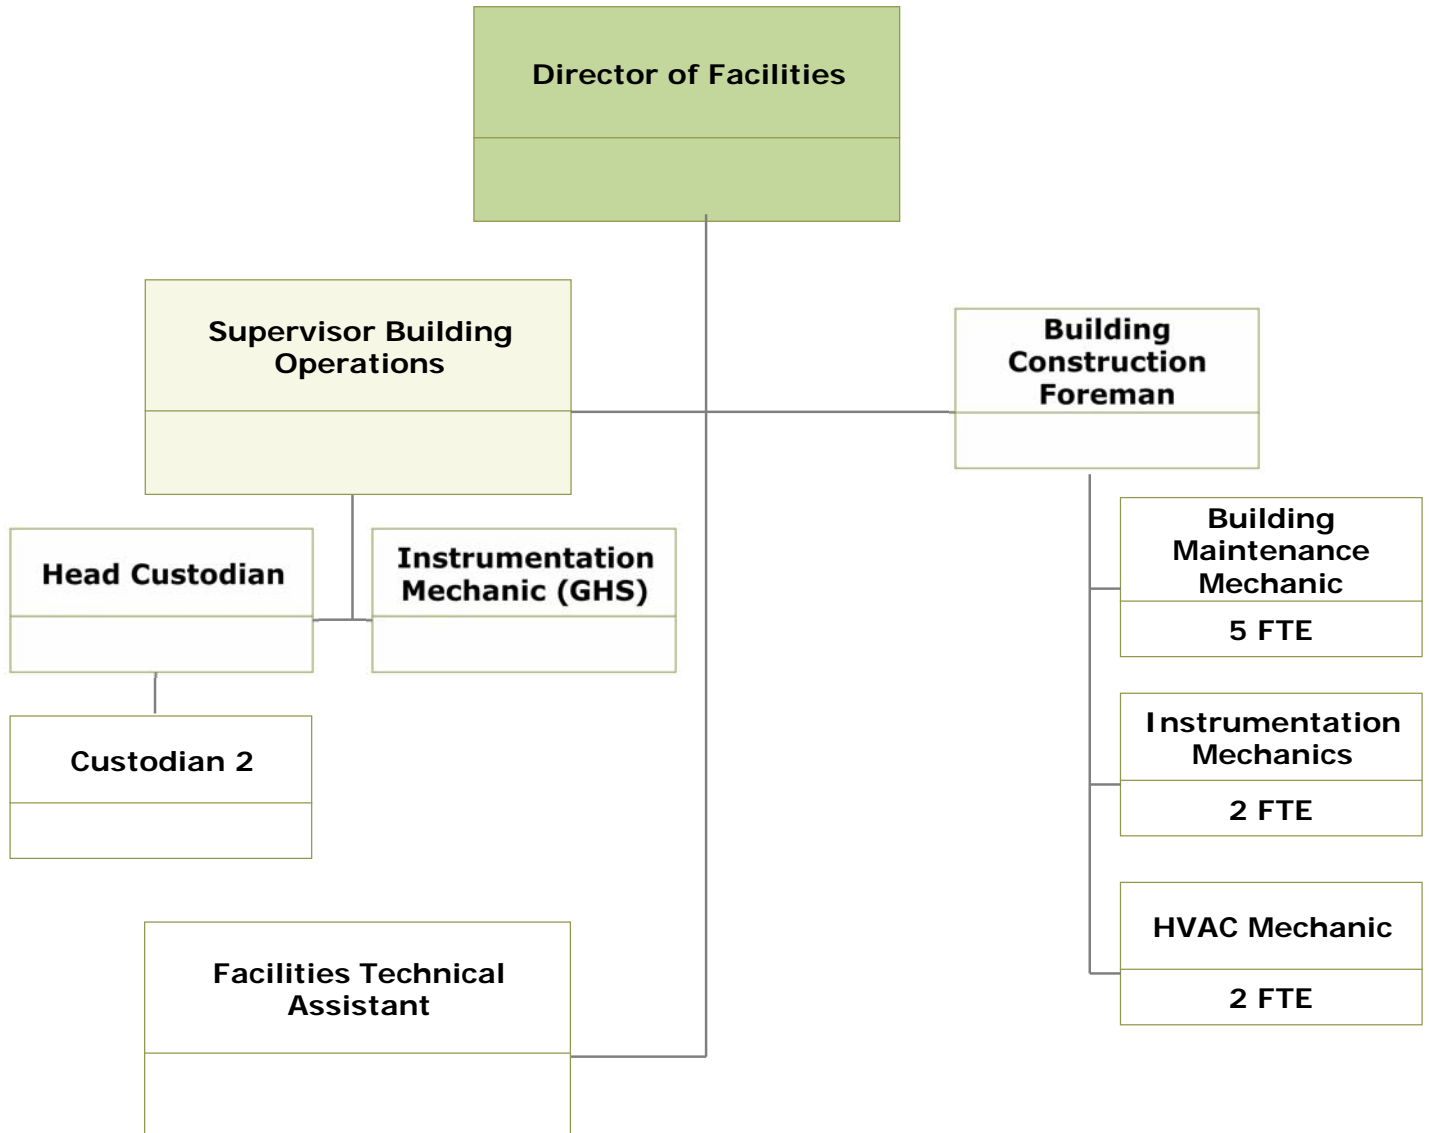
Director of Facilities

Supervisor Building Operations

Building Construction Foreman

Head Custodian

Instrumentation Mechanic (GHS)

Custodian 2

Building Maintenance Mechanic

5 FTE

Instrumentation Mechanics

2 FTE

HVAC Mechanic

2 FTE

Facilities Technical Assistant